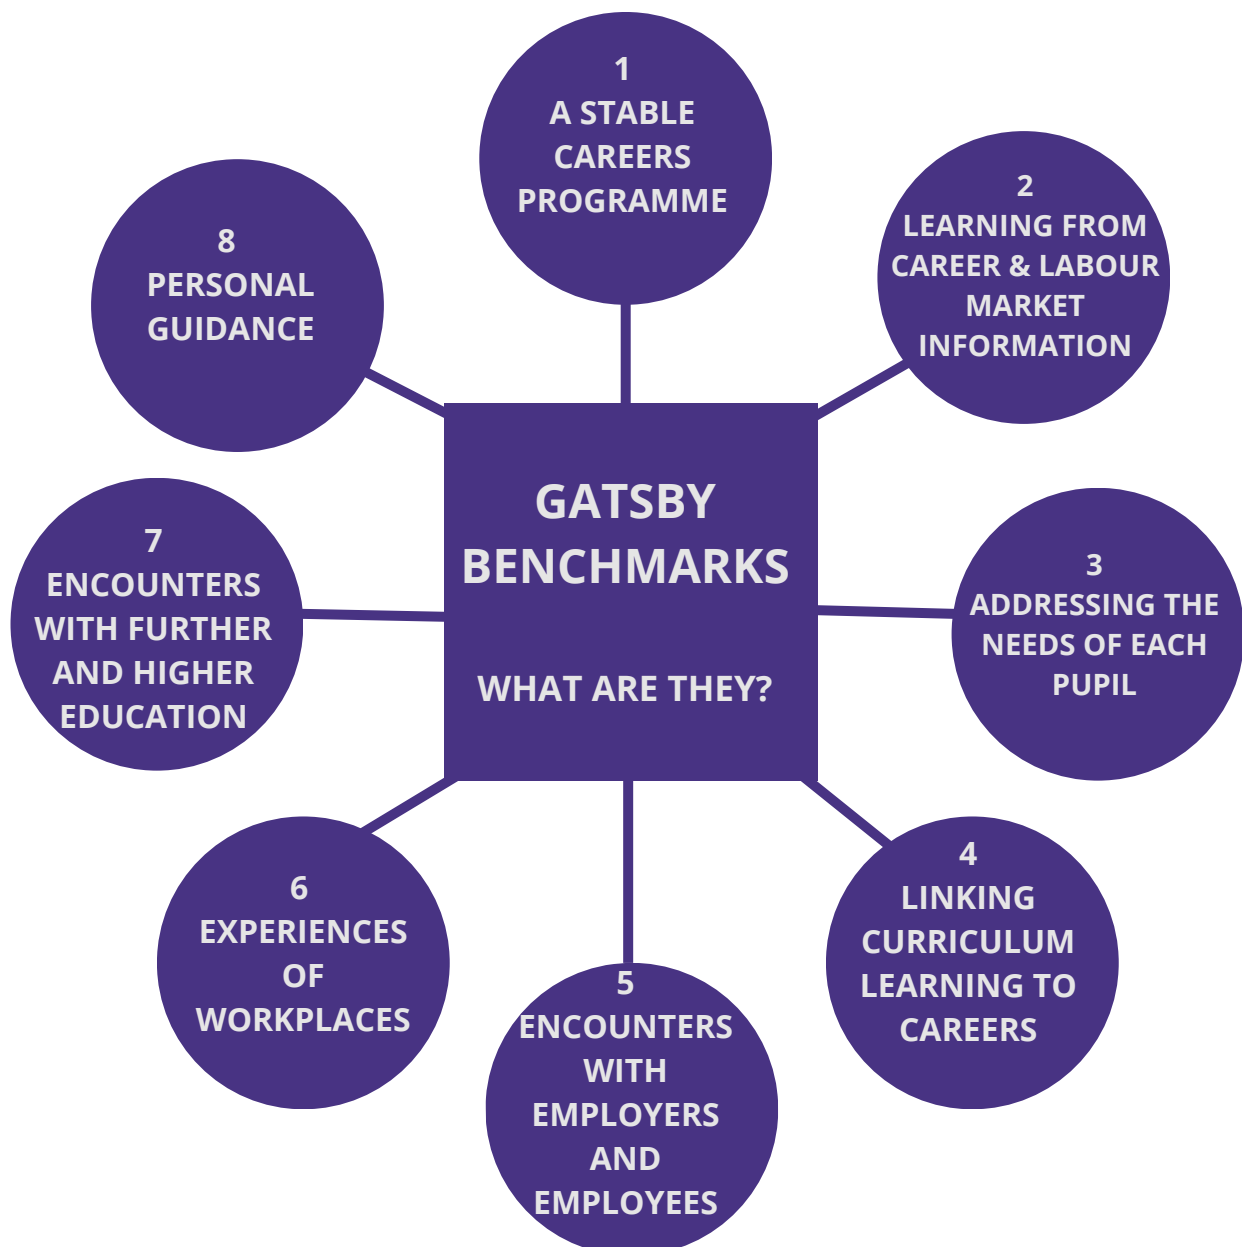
GATSBY BENCHMARKS

WHAT ARE THEY?

1
A STABLE CAREERS PROGRAMME

2
LEARNING FROM CAREER & LABOUR MARKET INFORMATION

3
ADDRESSING THE NEEDS OF EACH PUPIL

4
LINKING CURRICULUM LEARNING TO CAREERS

5
ENCOUNTERS WITH EMPLOYERS AND EMPLOYEES

6
EXPERIENCES OF WORKPLACES

7
ENCOUNTERS WITH FURTHER AND HIGHER EDUCATION

8
PERSONAL GUIDANCE